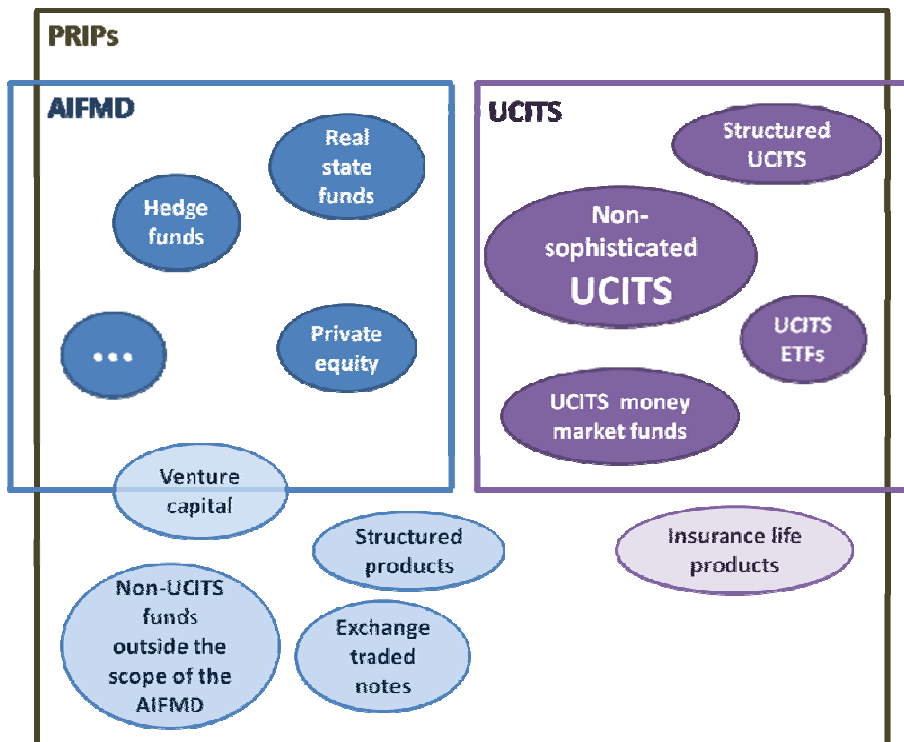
PRIPs

AIFMD

Real state funds

Hedge funds

...

Private equity

UCITS

Structured UCITS

Non-sophisticated UCITS

UCITS ETFs

UCITS money market funds

Venture capital

Structured products

Insurance life products

Non-UCITS funds outside the scope of the AIFMD

Exchange traded notes